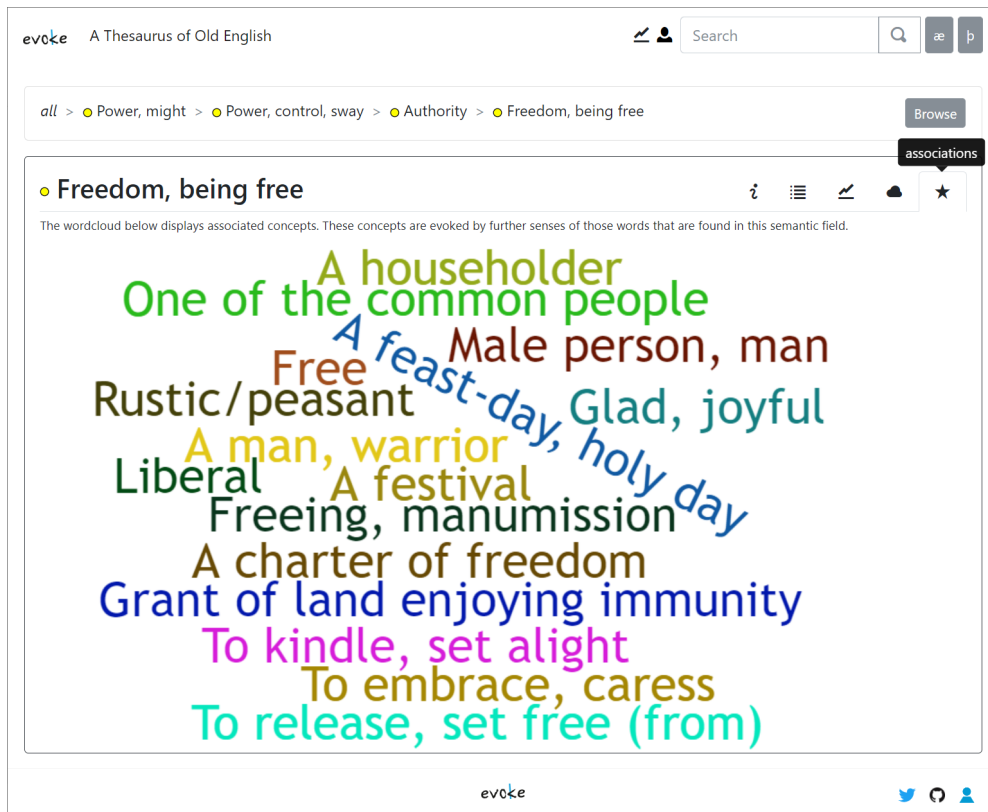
evoke A Thesaurus of Old English

Search æ þ

all > Power, might > Power, control, sway > Authority > Freedom, being free

Browse

associations

Freedom, being free

i

The wordcloud below displays associated concepts. These concepts are evoked by further senses of those words that are found in this semantic field.

A householder
One of the common people
A feast-day, holy day
Male person, man
Free
Rustic/peasant
Glad, joyful
A man, warrior
Liberal
A festival
Freeing, manumission
A charter of freedom
Grant of land enjoying immunity
To kindle, set alight
To embrace, caress
To release, set free (from)

evoke